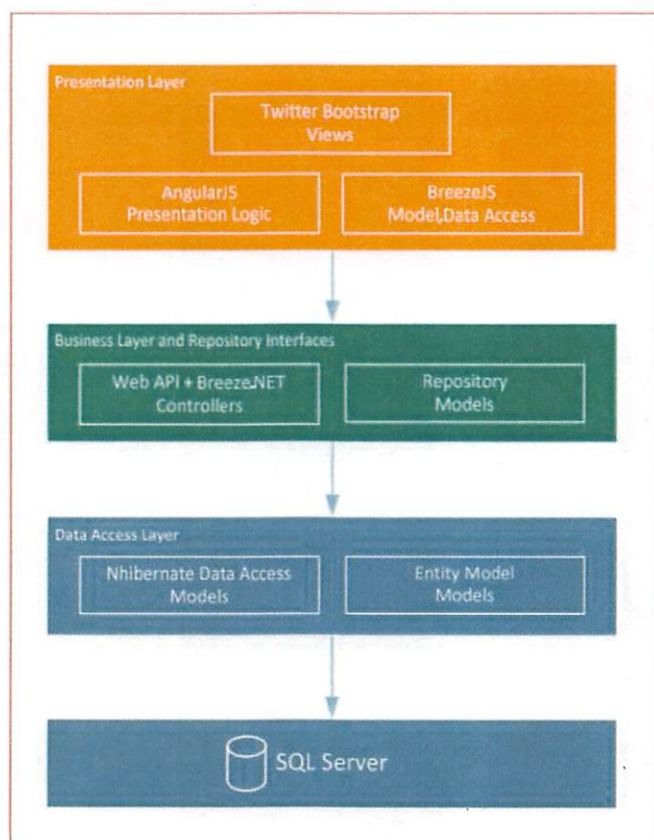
Presentation Layer

Twitter Bootstrap
Views

AngularJS
Presentation Logic

BreezeJS
Model,Data Access

Business Layer and Repository Interfaces

Web API + Breeze.NET
Controllers

Repository
Models

Data Access Layer

Nhibernate Data Access
Models

Entity Model
Models

SQL Server